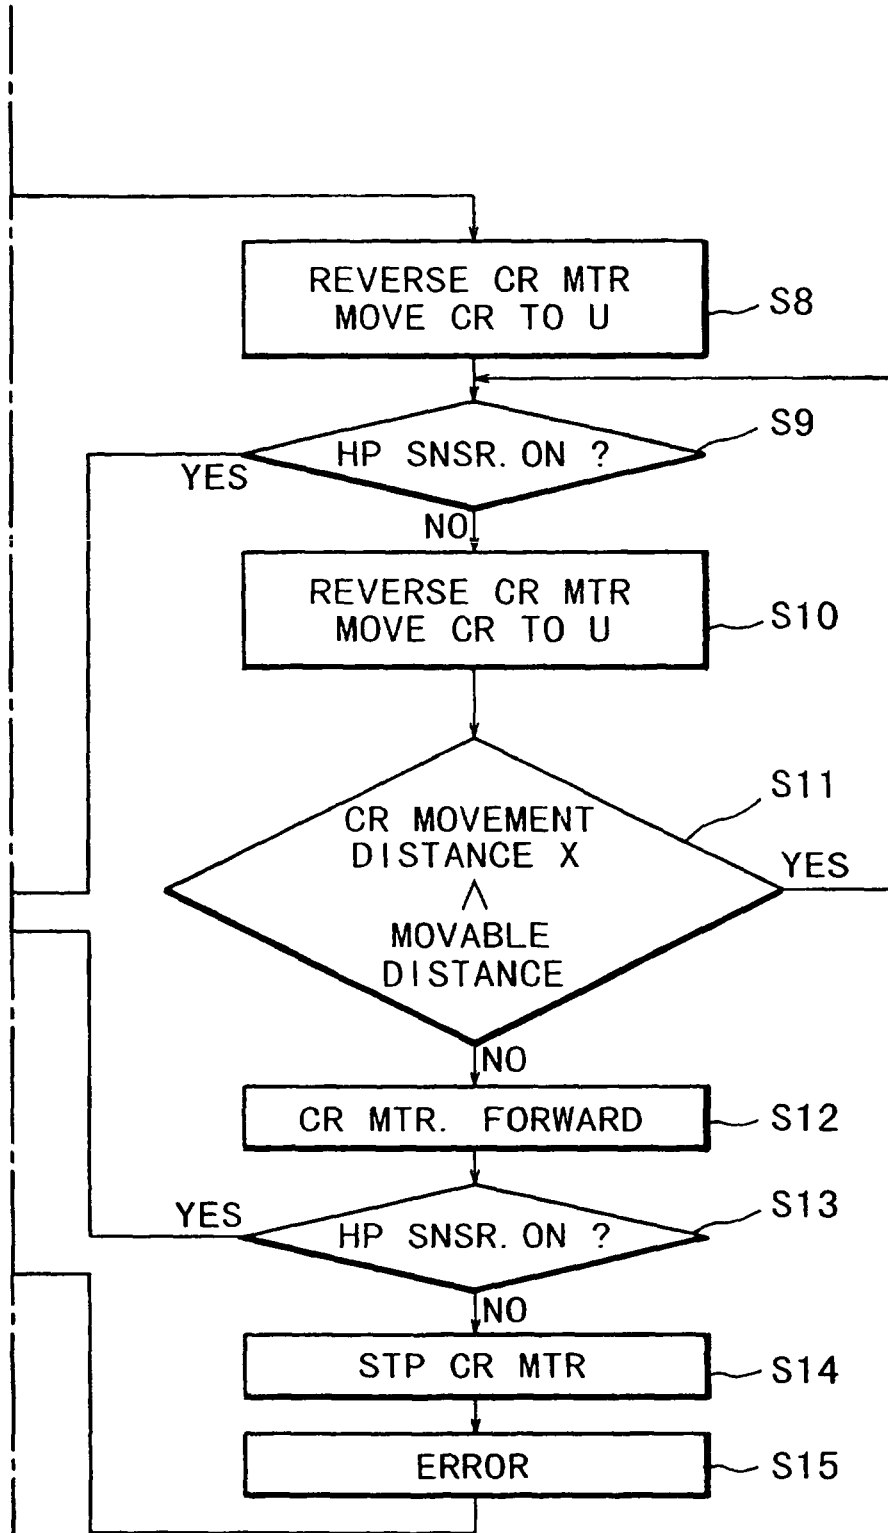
REVERSE CR MTR
MOVE CR TO U

S8

HP SNSR. ON ?

S9

YES

NO

REVERSE CR MTR
MOVE CR TO U

S10

S11

CR MOVEMENT
DISTANCE X
$\wedge$
MOVABLE
DISTANCE

YES

NO

CR MTR. FORWARD

S12

YES

HP SNSR. ON ?

S13

NO

STP CR MTR

S14

ERROR

S15